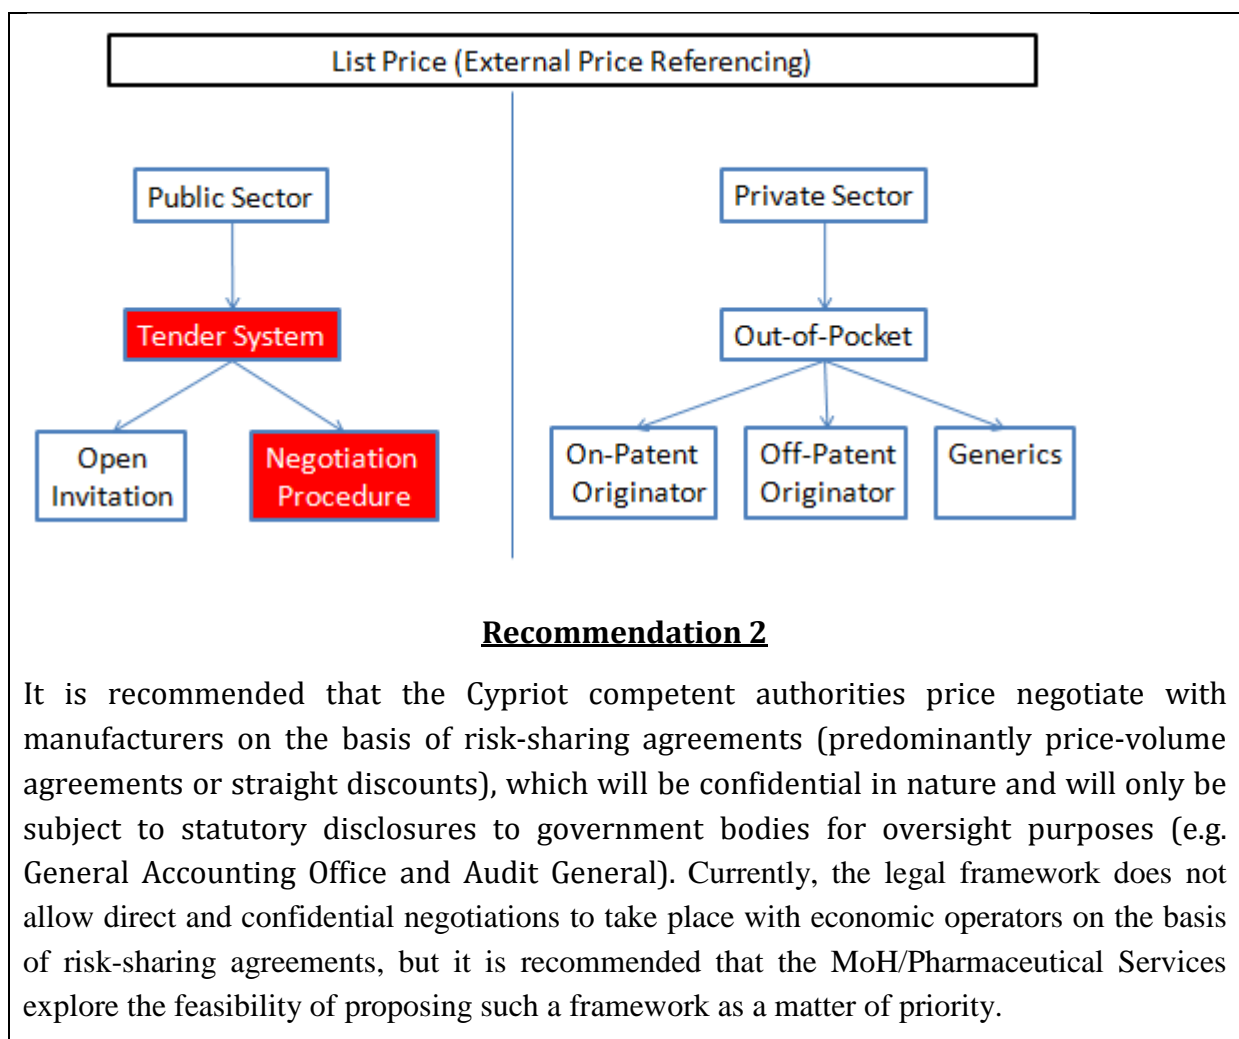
List Price (External Price Referencing)

Public Sector

Tender System

Open Invitation

Negotiation Procedure

Private Sector

Out-of-Pocket

On-Patent Originator

Off-Patent Originator

Generics

Recommendation 2

It is recommended that the Cypriot competent authorities price negotiate with manufacturers on the basis of risk-sharing agreements (predominantly price-volume agreements or straight discounts), which will be confidential in nature and will only be subject to statutory disclosures to government bodies for oversight purposes (e.g. General Accounting Office and Audit General). Currently, the legal framework does not allow direct and confidential negotiations to take place with economic operators on the basis of risk-sharing agreements, but it is recommended that the MoH/Pharmaceutical Services explore the feasibility of proposing such a framework as a matter of priority.